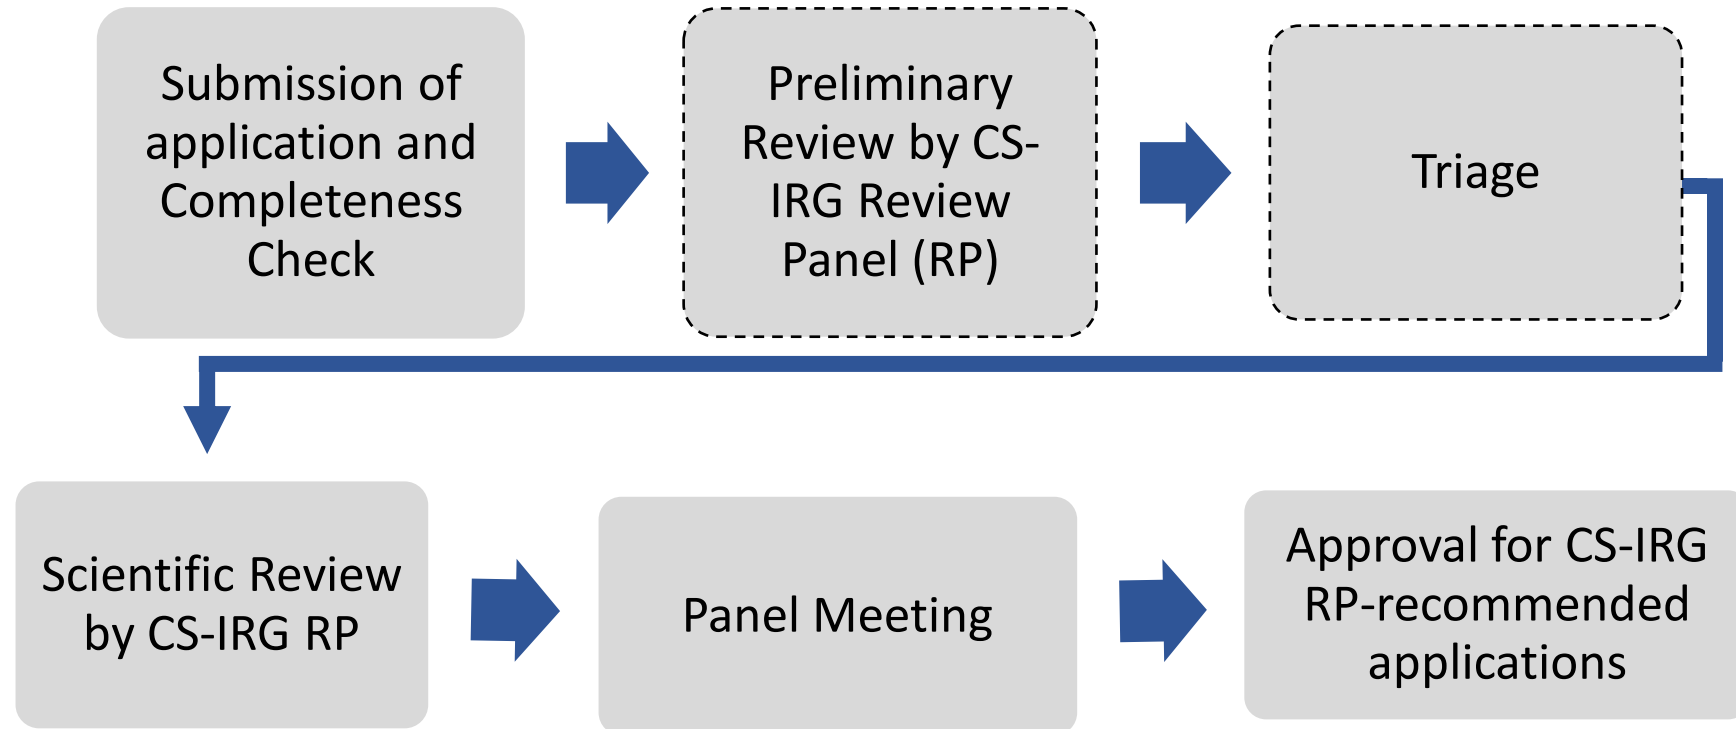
Submission of application and Completeness Check

Preliminary Review by CS-IRG Review Panel (RP)

Triage

Scientific Review by CS-IRG RP

Panel Meeting

Approval for CS-IRG RP-recommended applications